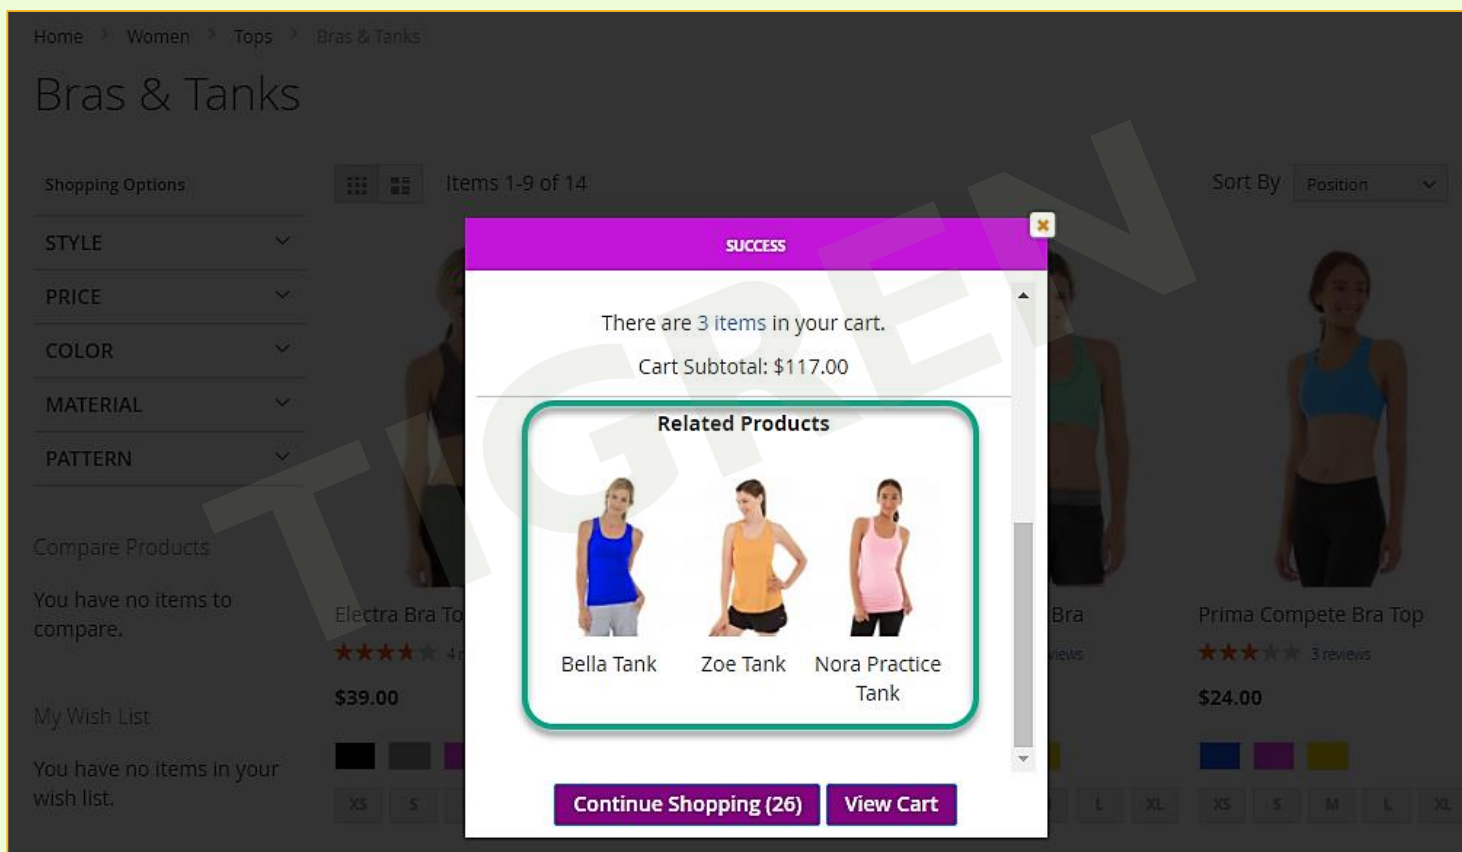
Home > Women > Tops > Bras & Tanks

Bras & Tanks

Shopping Options

STYLE

PRICE

COLOR

MATERIAL

PATTERN

Compare Products

You have no items to compare.

My Wish List

You have no items in your wish list.

Items 1-9 of 14

Sort By Position

Electra Bra To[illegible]

4 r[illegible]

$39.00

XS S

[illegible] Bra

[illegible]views

L XL

Prima Compete Bra Top

3 reviews

$24.00

XS S M L XL

TIGREN

SUCCESS

There are 3 items in your cart.

Cart Subtotal: $117.00

Related Products

Bella Tank

Zoe Tank

Nora Practice Tank

Continue Shopping (26)

View Cart